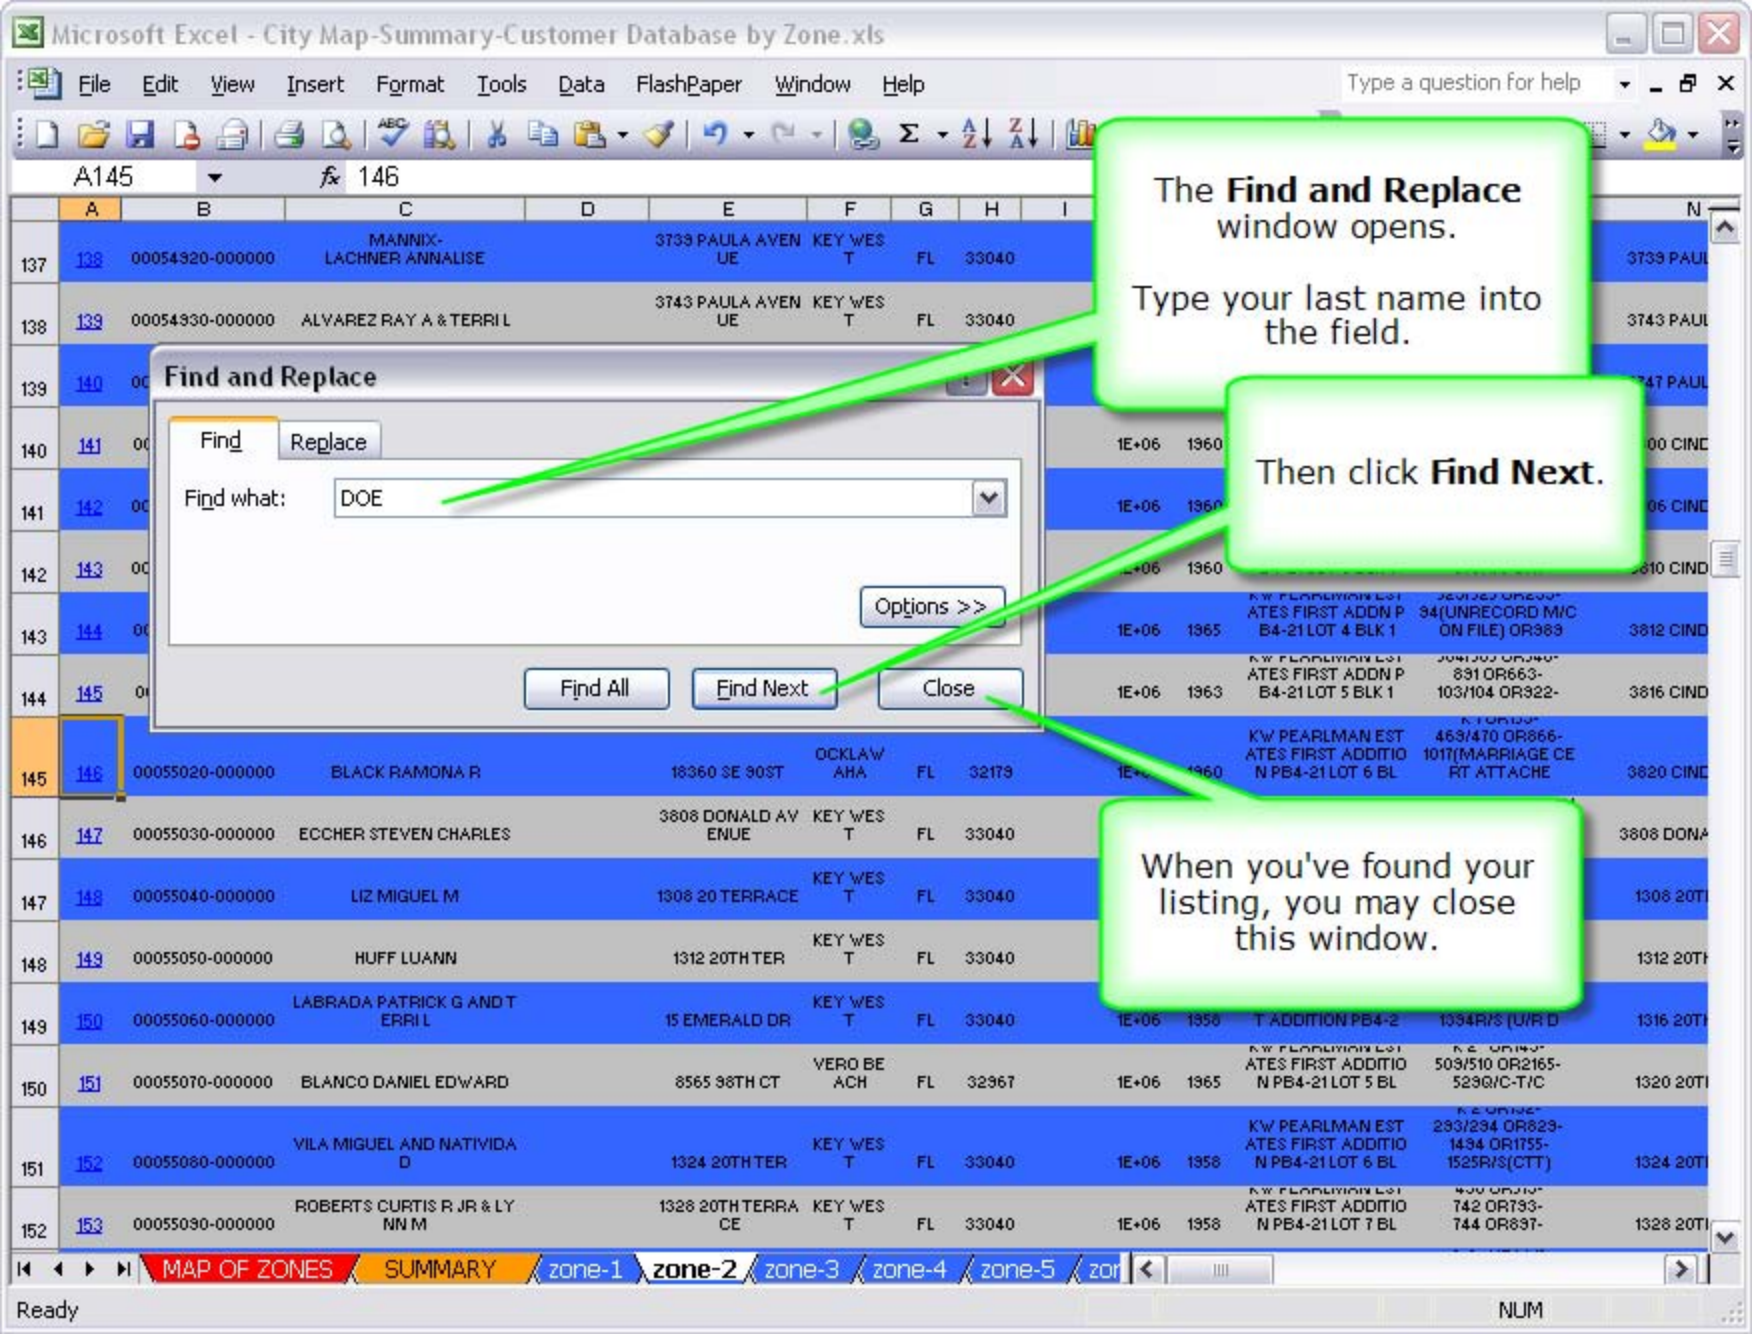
Microsoft Excel - City Map-Summary-Customer Database by Zone.xls

File Edit View Insert Format Tools Data FlashPaper Window Help

Type a question for help

A145 $f_x$ 146

| | A | B | C | D | E | F | G | H | I | N |
|---|---|---|---|---|---|---|---|---|---|---|
| 137 | 138 | 00054920-000000 | MANNIX-LACHNER ANNALISE | | 3739 PAULA AVENUE | KEY WEST | FL | 33040 | | 3739 PAUL |
| 138 | 139 | 00054930-000000 | ALVAREZ RAY A & TERRI L | | 3743 PAULA AVENUE | KEY WEST | FL | 33040 | | 3743 PAUL |
| 139 | 140 | 00 | | | | | | | | 747 PAUL |
| 140 | 141 | 00 | | | | | | 1E+06 | 1960 | 00 CIND |
| 141 | 142 | 00 | | | | | | 1E+06 | 1960 | 06 CIND |
| 142 | 143 | 00 | | | | | | 1E+06 | 1960 | 810 CIND |
| 143 | 144 | 00 | | | | | | 1E+06 | 1965 ATES FIRST ADDN P B4-21 LOT 4 BLK 1 | 94(UNRECORD M/C ON FILE) OR989 | 3812 CIND |
| 144 | 145 | 0 | | | | | | 1E+06 | 1963 ATES FIRST ADDN P B4-21 LOT 5 BLK 1 | 891 OR663-103/104 OR922- | 3816 CIND |
| 145 | 146 | 00055020-000000 | BLACK RAMONA R | | 18360 SE 90ST | OCKLAWAHA | FL | 32179 | 1960 KW PEARLMAN ESTATES FIRST ADDITION PB4-21 LOT 6 BL | 469/470 OR866-1017(MARRIAGE CERT ATTACHE | 3820 CIND |
| 146 | 147 | 00055030-000000 | ECCHER STEVEN CHARLES | | 3808 DONALD AVENUE | KEY WEST | FL | 33040 | | 3808 DONA |
| 147 | 148 | 00055040-000000 | LIZ MIGUEL M | | 1308 20 TERRACE | KEY WEST | FL | 33040 | | 1308 20TI |
| 148 | 149 | 00055050-000000 | HUFF LUANN | | 1312 20TH TER | KEY WEST | FL | 33040 | | 1312 20TI |
| 149 | 150 | 00055060-000000 | LABRADA PATRICK G AND TERRI L | | 15 EMERALD DR | KEY WEST | FL | 33040 | 1E+06 | 1958 T ADDITION PB4-2 | 1394R/S (U/R D | 1316 20TI |
| 150 | 151 | 00055070-000000 | BLANCO DANIEL EDWARD | | 8565 98TH CT | VERO BEACH | FL | 32967 | 1E+06 | 1965 ATES FIRST ADDITION PB4-21 LOT 6 BL | 509/510 OR2165-529Q/C-T/C | 1320 20TI |
| 151 | 152 | 00055080-000000 | VILA MIGUEL AND NATIVIDAD | | 1324 20TH TER | KEY WEST | FL | 33040 | 1E+06 | 1958 KW PEARLMAN ESTATES FIRST ADDITION PB4-21 LOT 6 BL | 293/294 OR829-1494 OR1755-1525R/S(CTT) | 1324 20TI |
| 152 | 153 | 00055090-000000 | ROBERTS CURTIS R JR & LYNN M | | 1328 20TH TERRACE | KEY WEST | FL | 33040 | 1E+06 | 1958 ATES FIRST ADDITION PB4-21 LOT 7 BL | 742 OR793-744 OR897- | 1328 20TI |

Find and Replace

Find Replace

Find what: DOE

Options >>

Find All Find Next Close

The **Find and Replace** window opens.

Type your last name into the field.

Then click **Find Next**.

When you've found your listing, you may close this window.

MAP OF ZONES SUMMARY zone-1 zone-2 zone-3 zone-4 zone-5 zon

Ready NUM